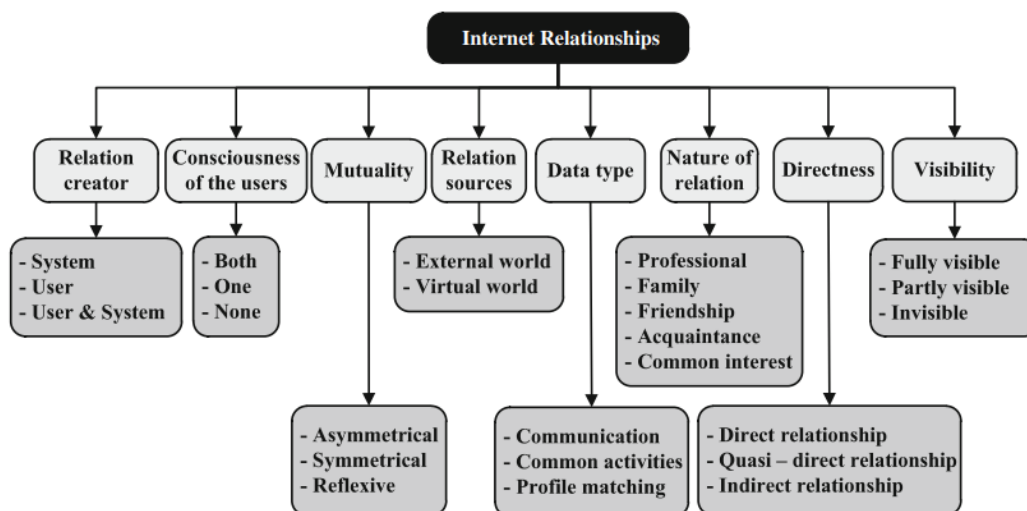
Internet Relationships

Relation creator

- System
- User
- User & System

Consciousness of the users

- Both
- One
- None

Mutuality

- Asymmetrical
- Symmetrical
- Reflexive

Relation sources

- External world
- Virtual world

Data type

- Communication
- Common activities
- Profile matching

Nature of relation

- Professional
- Family
- Friendship
- Acquaintance
- Common interest

Directness

- Direct relationship
- Quasi – direct relationship
- Indirect relationship

Visibility

- Fully visible
- Partly visible
- Invisible